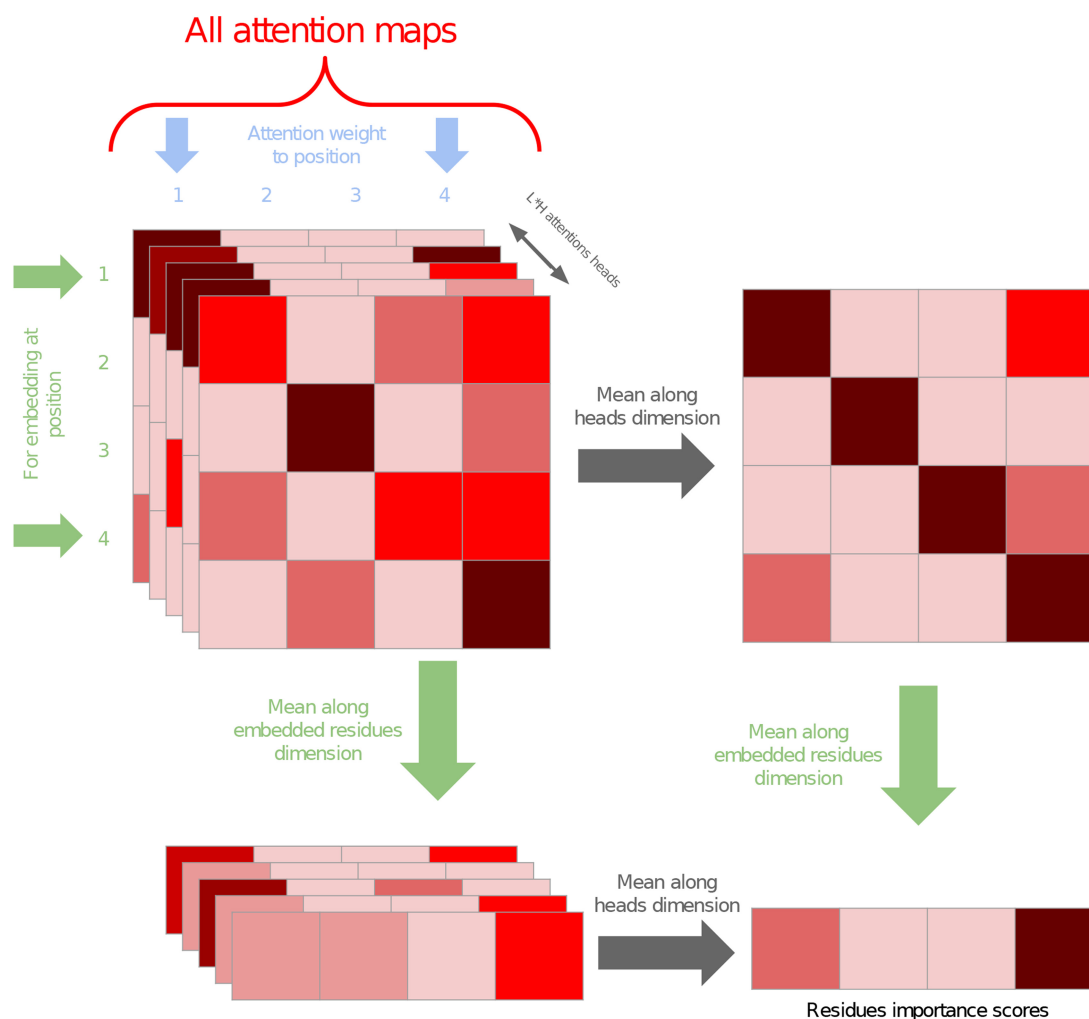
All attention maps

Attention weight to position

1 2 3 4

L*H attentions heads

1

2

3

4

For embedding at position

Mean along heads dimension

Mean along embedded residues dimension

Mean along embedded residues dimension

Mean along heads dimension

Residues importance scores